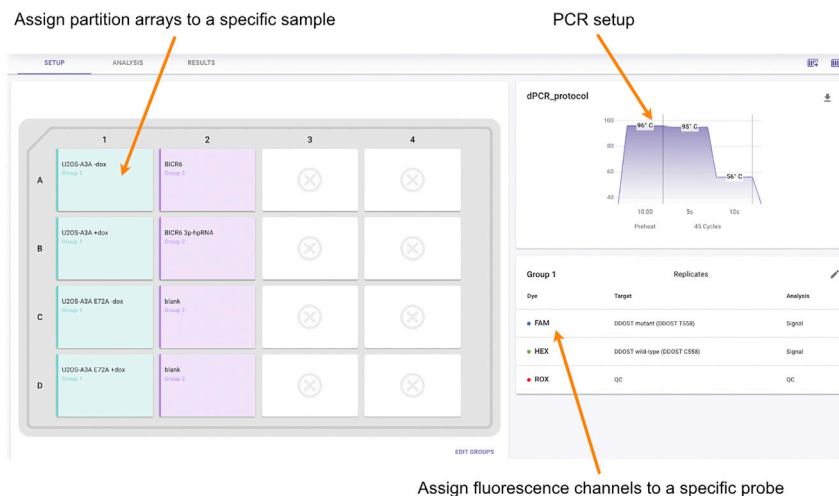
Assign partition arrays to a specific sample

PCR setup

SETUP ANALYSIS RESULTS

| | 1 | 2 | 3 | 4 |
|---|---|---|---|---|
| A | U2OS-A3A -dox Group 1 | BICR6 Group 2 | | |
| B | U2OS-A3A +dox Group 1 | BICR6 3p-hpRNA Group 2 | | |
| C | U2OS-A3A E72A -dox Group 1 | blank Group 2 | | |
| D | U2OS-A3A E72A +dox Group 1 | blank Group 2 | | |

EDIT GROUPS

dPCR_protocol

100
80
60
40
96° C
95° C
56° C
10.00
5s
10s
Preheat
45 Cycles

Group 1 Replicates

| Dye | Target | Analysis |
|---|---|---|
| FAM | DDOST mutant (DDOST T558) | Signal |
| HEX | DDOST wild-type (DDOST C558) | Signal |
| ROX | QC | QC |

Assign fluorescence channels to a specific probe